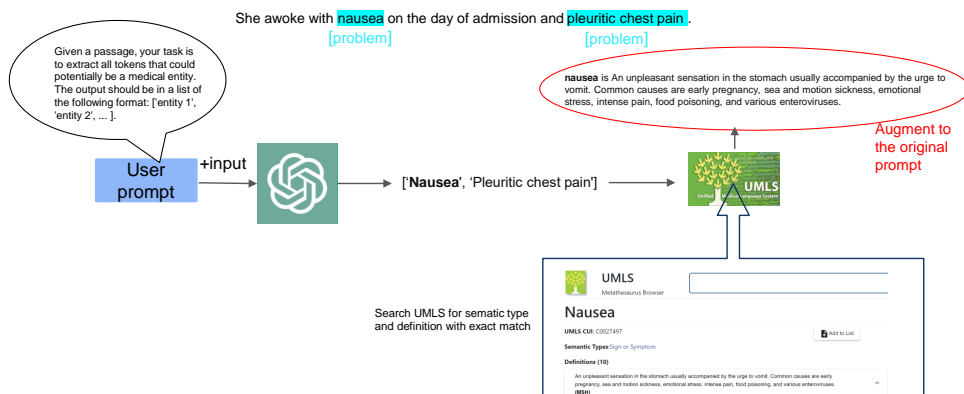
She awoke with nausea on the day of admission and pleuritic chest pain .

[problem] [problem]

Given a passage, your task is to extract all tokens that could potentially be a medical entity. The output should be in a list of the following format: ['entity 1', 'entity 2', ... ].

User prompt

+input

['Nausea', 'Pleuritic chest pain']

nausea is An unpleasant sensation in the stomach usually accompanied by the urge to vomit. Common causes are early pregnancy, sea and motion sickness, emotional stress, intense pain, food poisoning, and various enteroviruses.

Augment to the original prompt

UMLS
Unified Medical Language System

Search UMLS for sematic type and definition with exact match

UMLS
Metathesaurus Browser

Nausea

UMLS CUI: C0027497

Add to List

Semantic Types Sign or Symptom

Definitions (10)

An unpleasant sensation in the stomach usually accompanied by the urge to vomit. Common causes are early pregnancy, sea and motion sickness, emotional stress, intense pain, food poisoning, and various enteroviruses.
(MSH)